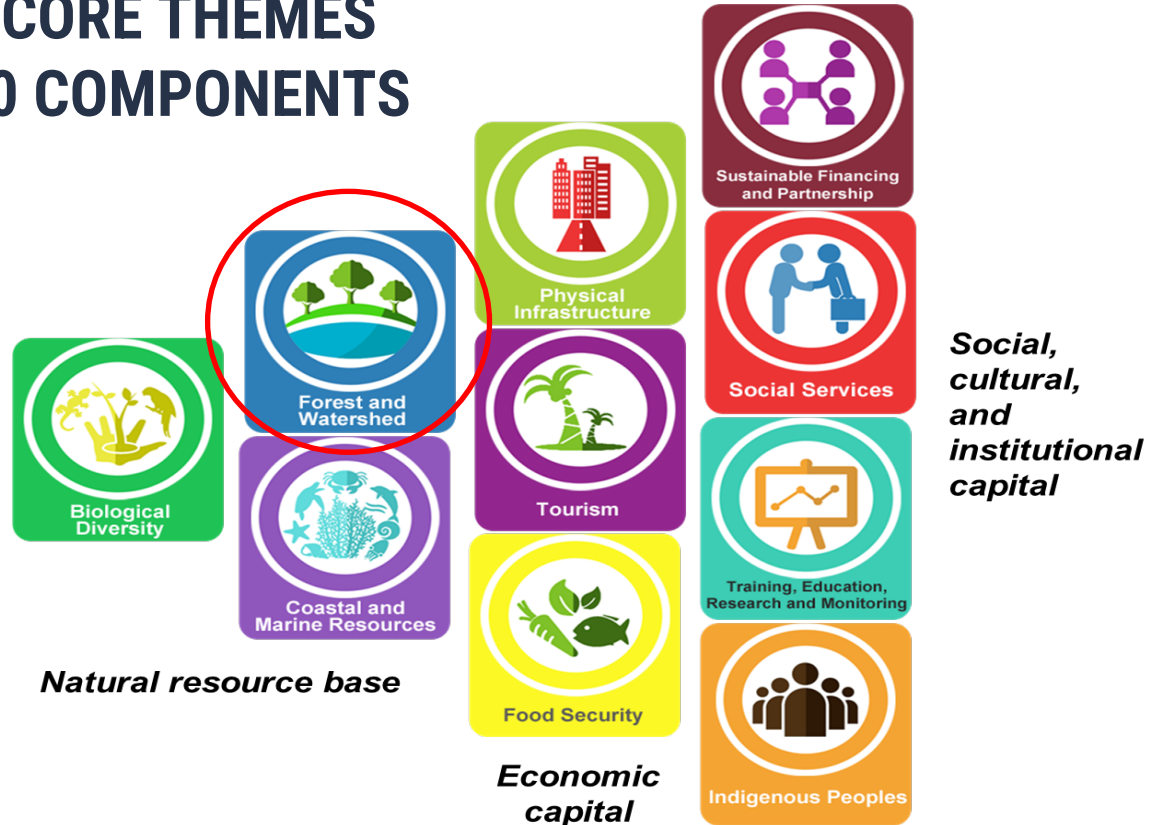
CORE THEMES
0 COMPONENTS

Biological Diversity

Forest and Watershed

Coastal and Marine Resources

Natural resource base

Physical Infrastructure

Tourism

Food Security

Economic capital

Sustainable Financing and Partnership

Social Services

Training, Education, Research and Monitoring

Indigenous Peoples

Social, cultural, and institutional capital